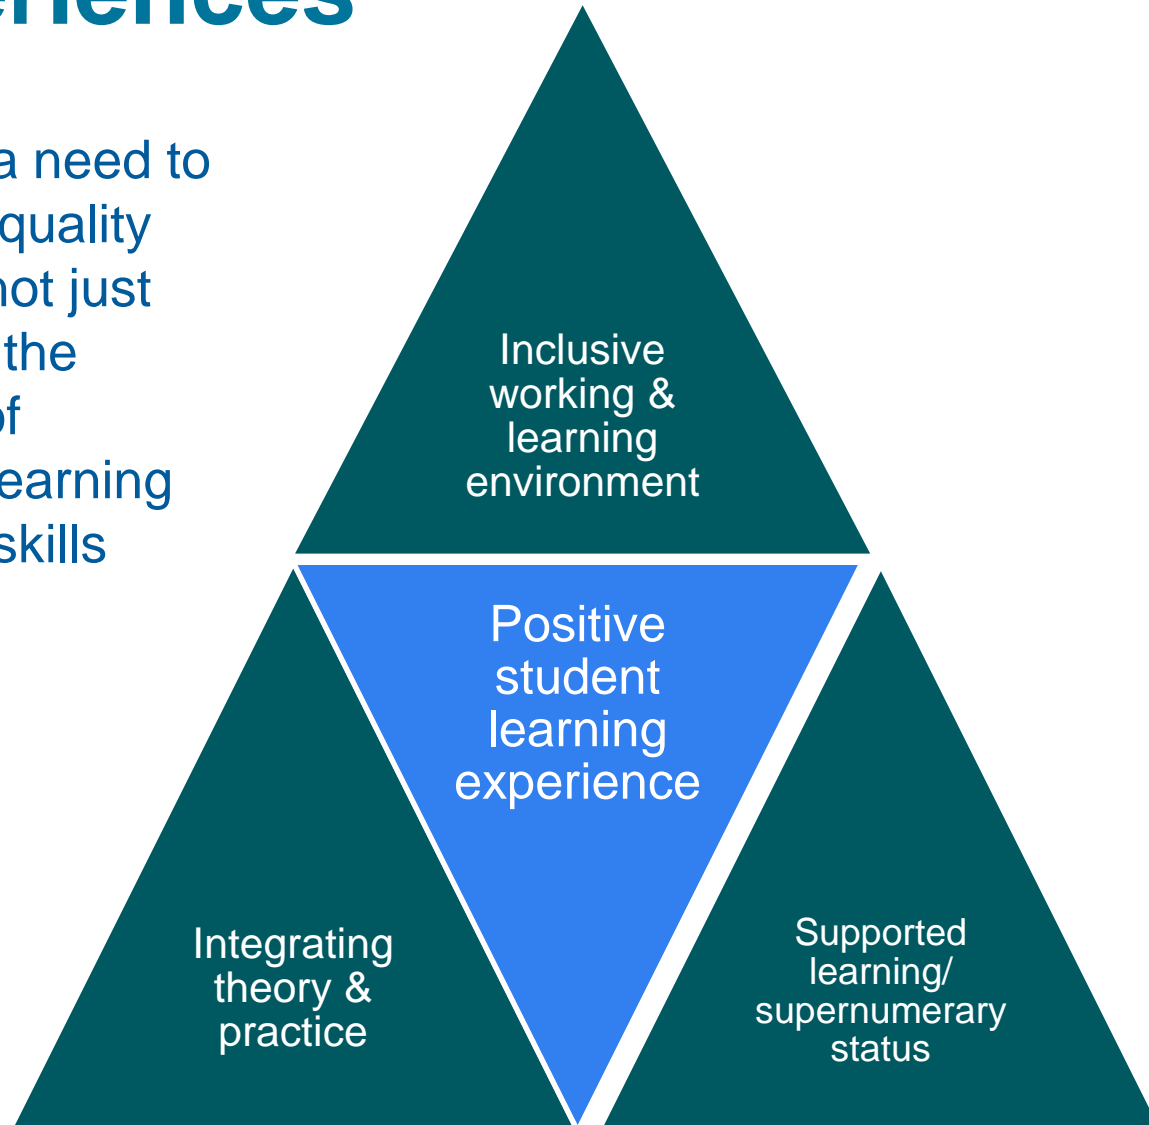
eriences

a need to quality not just the of earning skills

Inclusive working & learning environment

Positive student learning experience

Integrating theory & practice

Supported learning/ supernumerary status